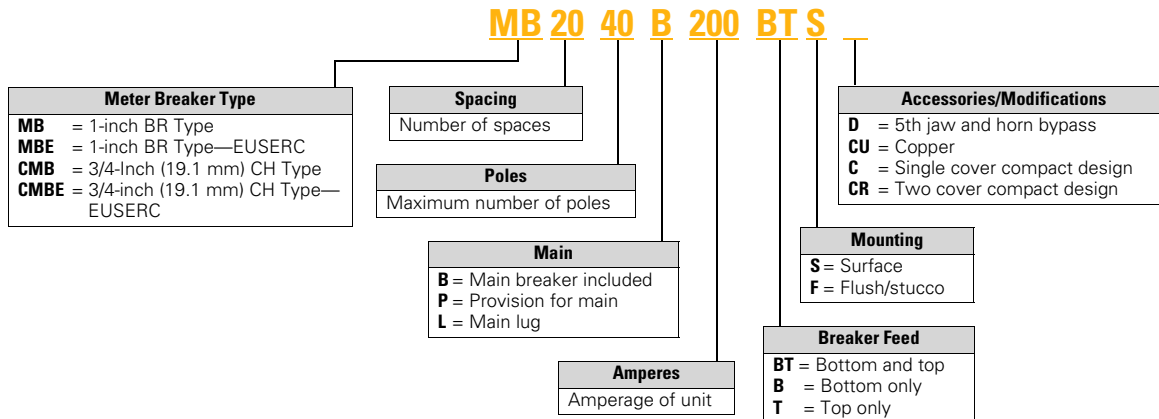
MB 20 40 B 200 BT S _

Meter Breaker Type
MB = 1-inch BR Type
MBE = 1-inch BR Type—EUSERC
CMB = 3/4-Inch (19.1 mm) CH Type
CMBE = 3/4-inch (19.1 mm) CH Type—EUSERC

Spacing
Number of spaces

Poles
Maximum number of poles

Main
B = Main breaker included
P = Provision for main
L = Main lug

Amperes
Amperage of unit

Accessories/Modifications
D = 5th jaw and horn bypass
CU = Copper
C = Single cover compact design
CR = Two cover compact design

Mounting
S = Surface
F = Flush/stucco

Breaker Feed
BT = Bottom and top
B = Bottom only
T = Top only